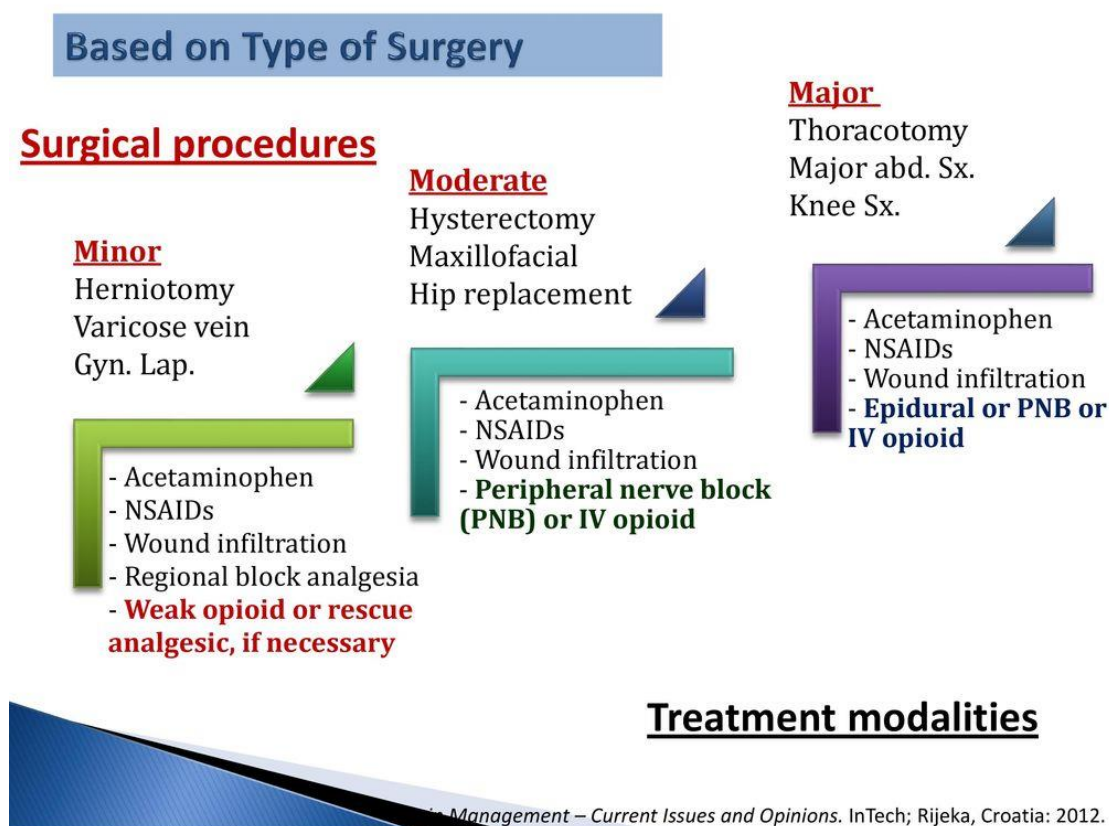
Based on Type of Surgery

Surgical procedures

Minor
Herniotomy
Varicose vein
Gyn. Lap.

- Acetaminophen
- NSAIDs
- Wound infiltration
- Regional block analgesia
- Weak opioid or rescue analgesic, if necessary

Moderate
Hysterectomy
Maxillofacial
Hip replacement

- Acetaminophen
- NSAIDs
- Wound infiltration
- Peripheral nerve block (PNB) or IV opioid

Major
Thoracotomy
Major abd. Sx.
Knee Sx.

- Acetaminophen
- NSAIDs
- Wound infiltration
- Epidural or PNB or IV opioid

Treatment modalities

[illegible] Management – Current Issues and Opinions. InTech; Rijeka, Croatia: 2012.